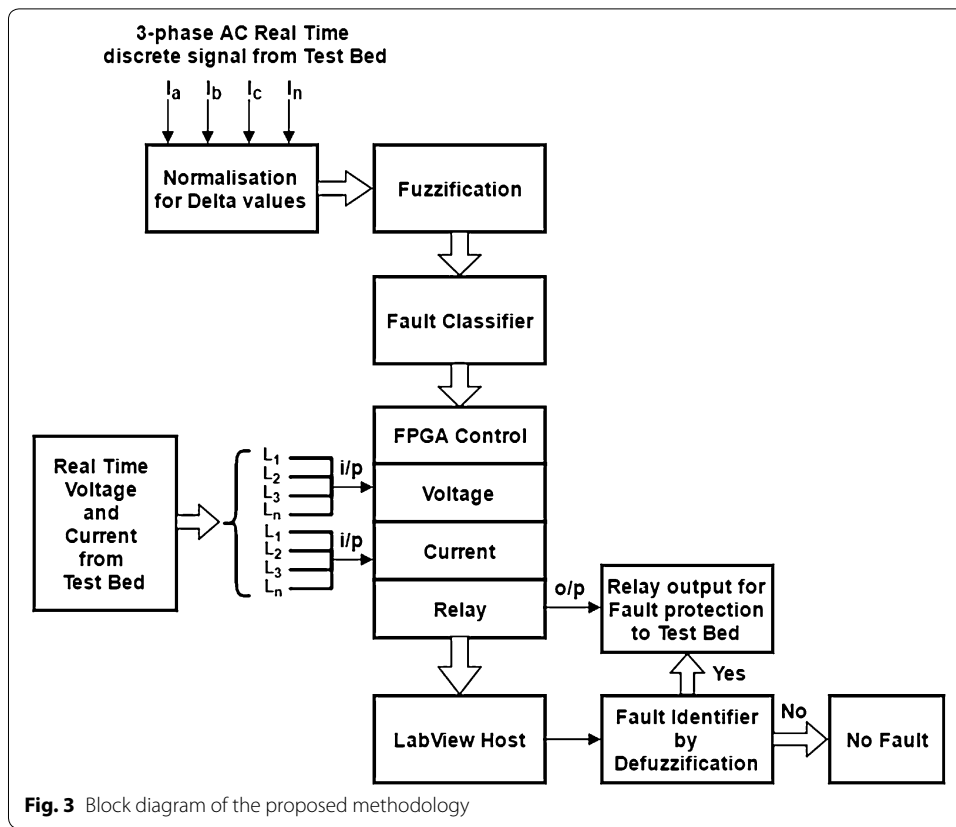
3-phase AC Real Time discrete signal from Test Bed

$I_a$ $I_b$ $I_c$ $I_n$

Normalisation for Delta values

Fuzzification

Fault Classifier

Real Time Voltage and Current from Test Bed

$L_1$
$L_2$
$L_3$
$L_n$

i/p

$L_1$
$L_2$
$L_3$
$L_n$

i/p

FPGA Control

Voltage

Current

Relay

o/p

Relay output for Fault protection to Test Bed

Yes

LabView Host

Fault Identifier by Defuzzification

No

No Fault

**Fig. 3** Block diagram of the proposed methodology